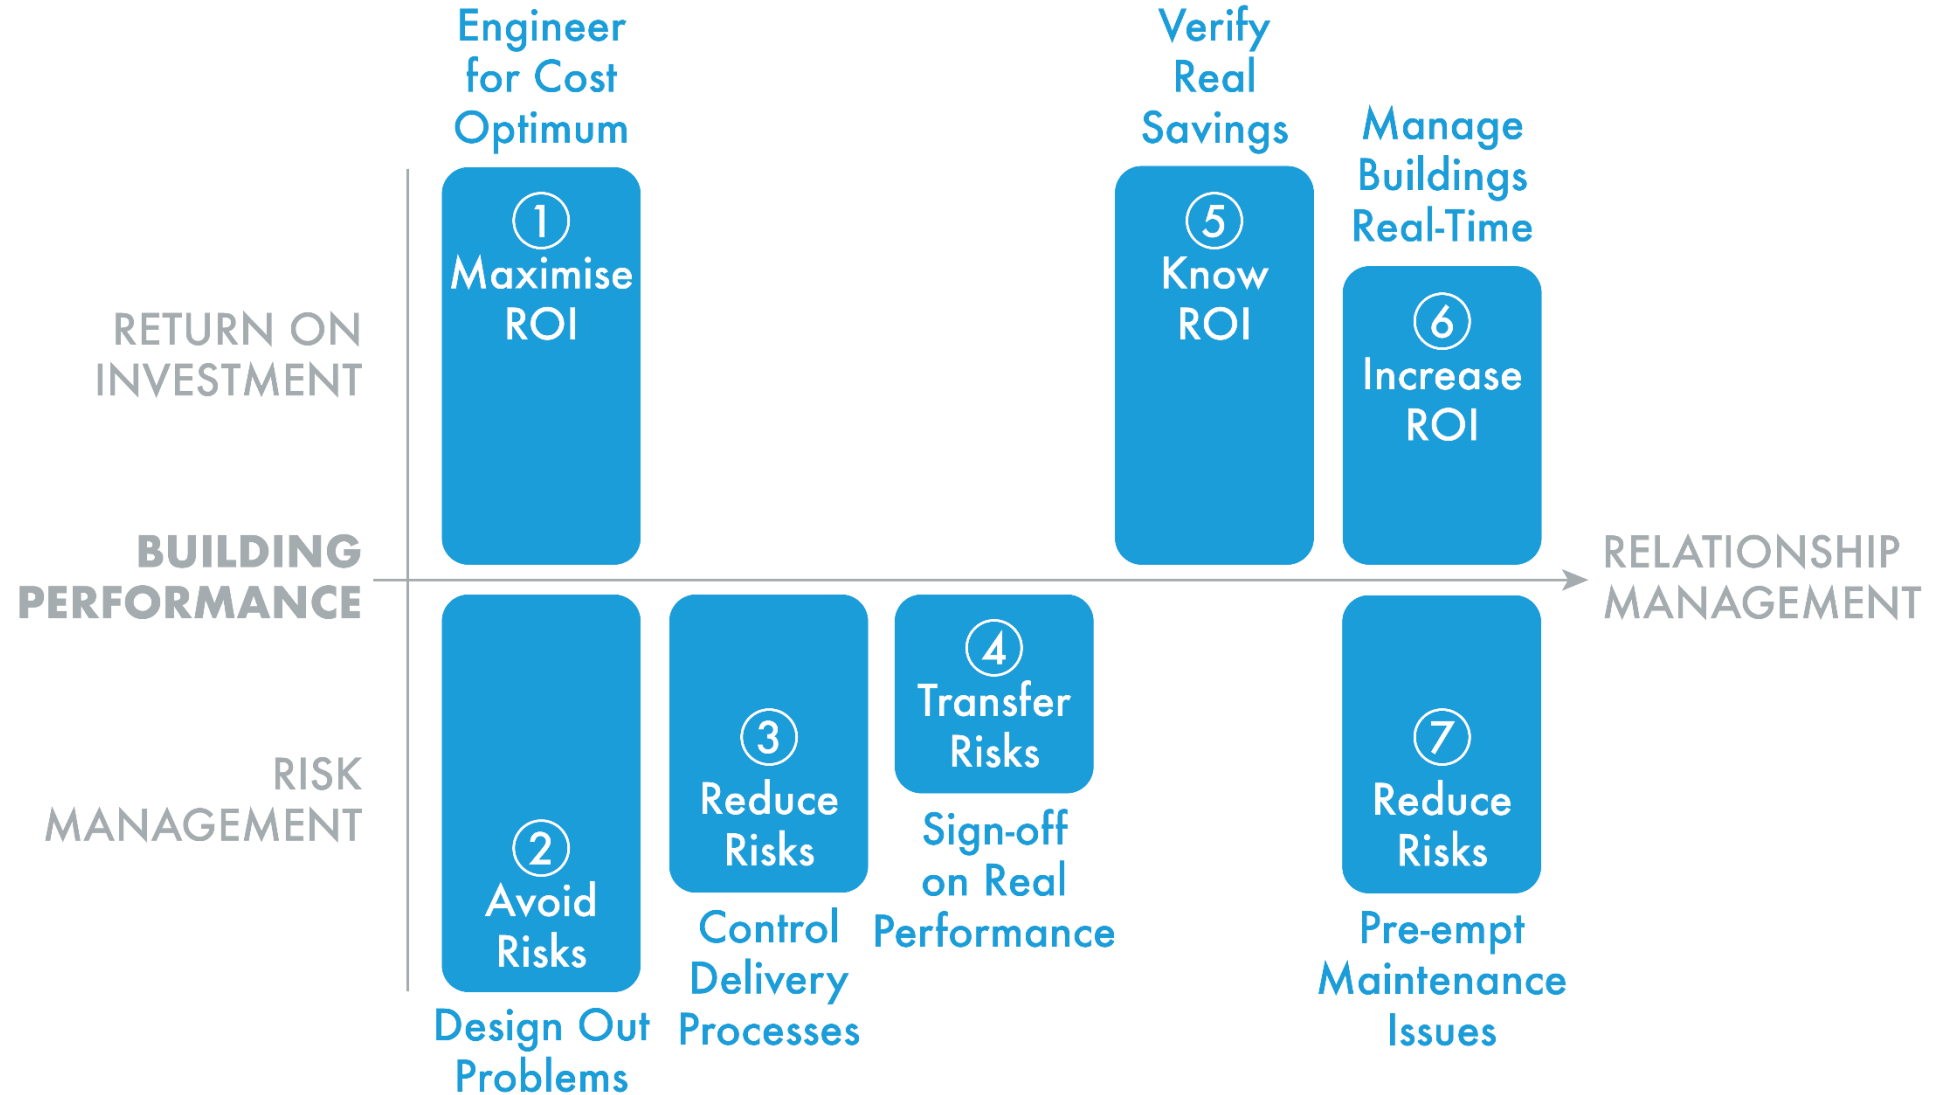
Engineer for Cost Optimum

Verify Real Savings

Manage Buildings Real-Time

RETURN ON INVESTMENT

1 Maximise ROI

5 Know ROI

6 Increase ROI

BUILDING PERFORMANCE

RELATIONSHIP MANAGEMENT

RISK MANAGEMENT

2 Avoid Risks

3 Reduce Risks

4 Transfer Risks

7 Reduce Risks

Design Out Problems

Control Delivery Processes

Sign-off on Real Performance

Pre-empt Maintenance Issues